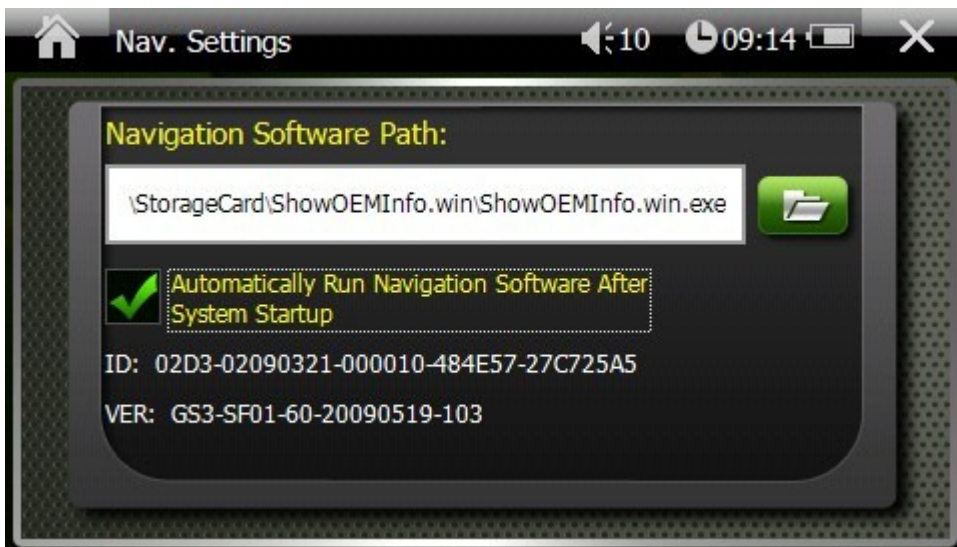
Nav. Settings

10 09:14

Navigation Software Path:

\StorageCard\ShowOEMInfo.win\ShowOEMInfo.win.exe

Automatically Run Navigation Software After System Startup

ID: 02D3-02090321-000010-484E57-27C725A5

VER: GS3-SF01-60-20090519-103